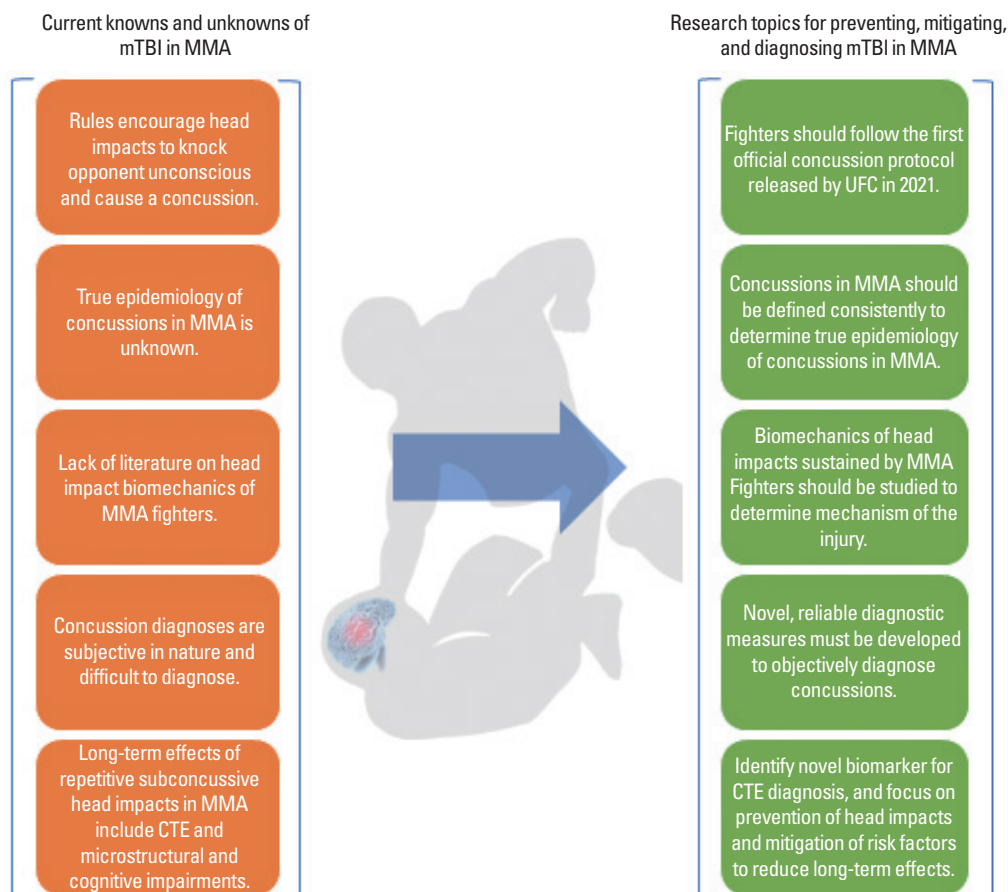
Current knowns and unknowns of mTBI in MMA

Rules encourage head impacts to knock opponent unconscious and cause a concussion.

True epidemiology of concussions in MMA is unknown.

Lack of literature on head impact biomechanics of MMA fighters.

Concussion diagnoses are subjective in nature and difficult to diagnose.

Long-term effects of repetitive subconcussive head impacts in MMA include CTE and microstructural and cognitive impairments.

Research topics for preventing, mitigating, and diagnosing mTBI in MMA

Fighters should follow the first official concussion protocol released by UFC in 2021.

Concussions in MMA should be defined consistently to determine true epidemiology of concussions in MMA.

Biomechanics of head impacts sustained by MMA Fighters should be studied to determine mechanism of the injury.

Novel, reliable diagnostic measures must be developed to objectively diagnose concussions.

Identify novel biomarker for CTE diagnosis, and focus on prevention of head impacts and mitigation of risk factors to reduce long-term effects.